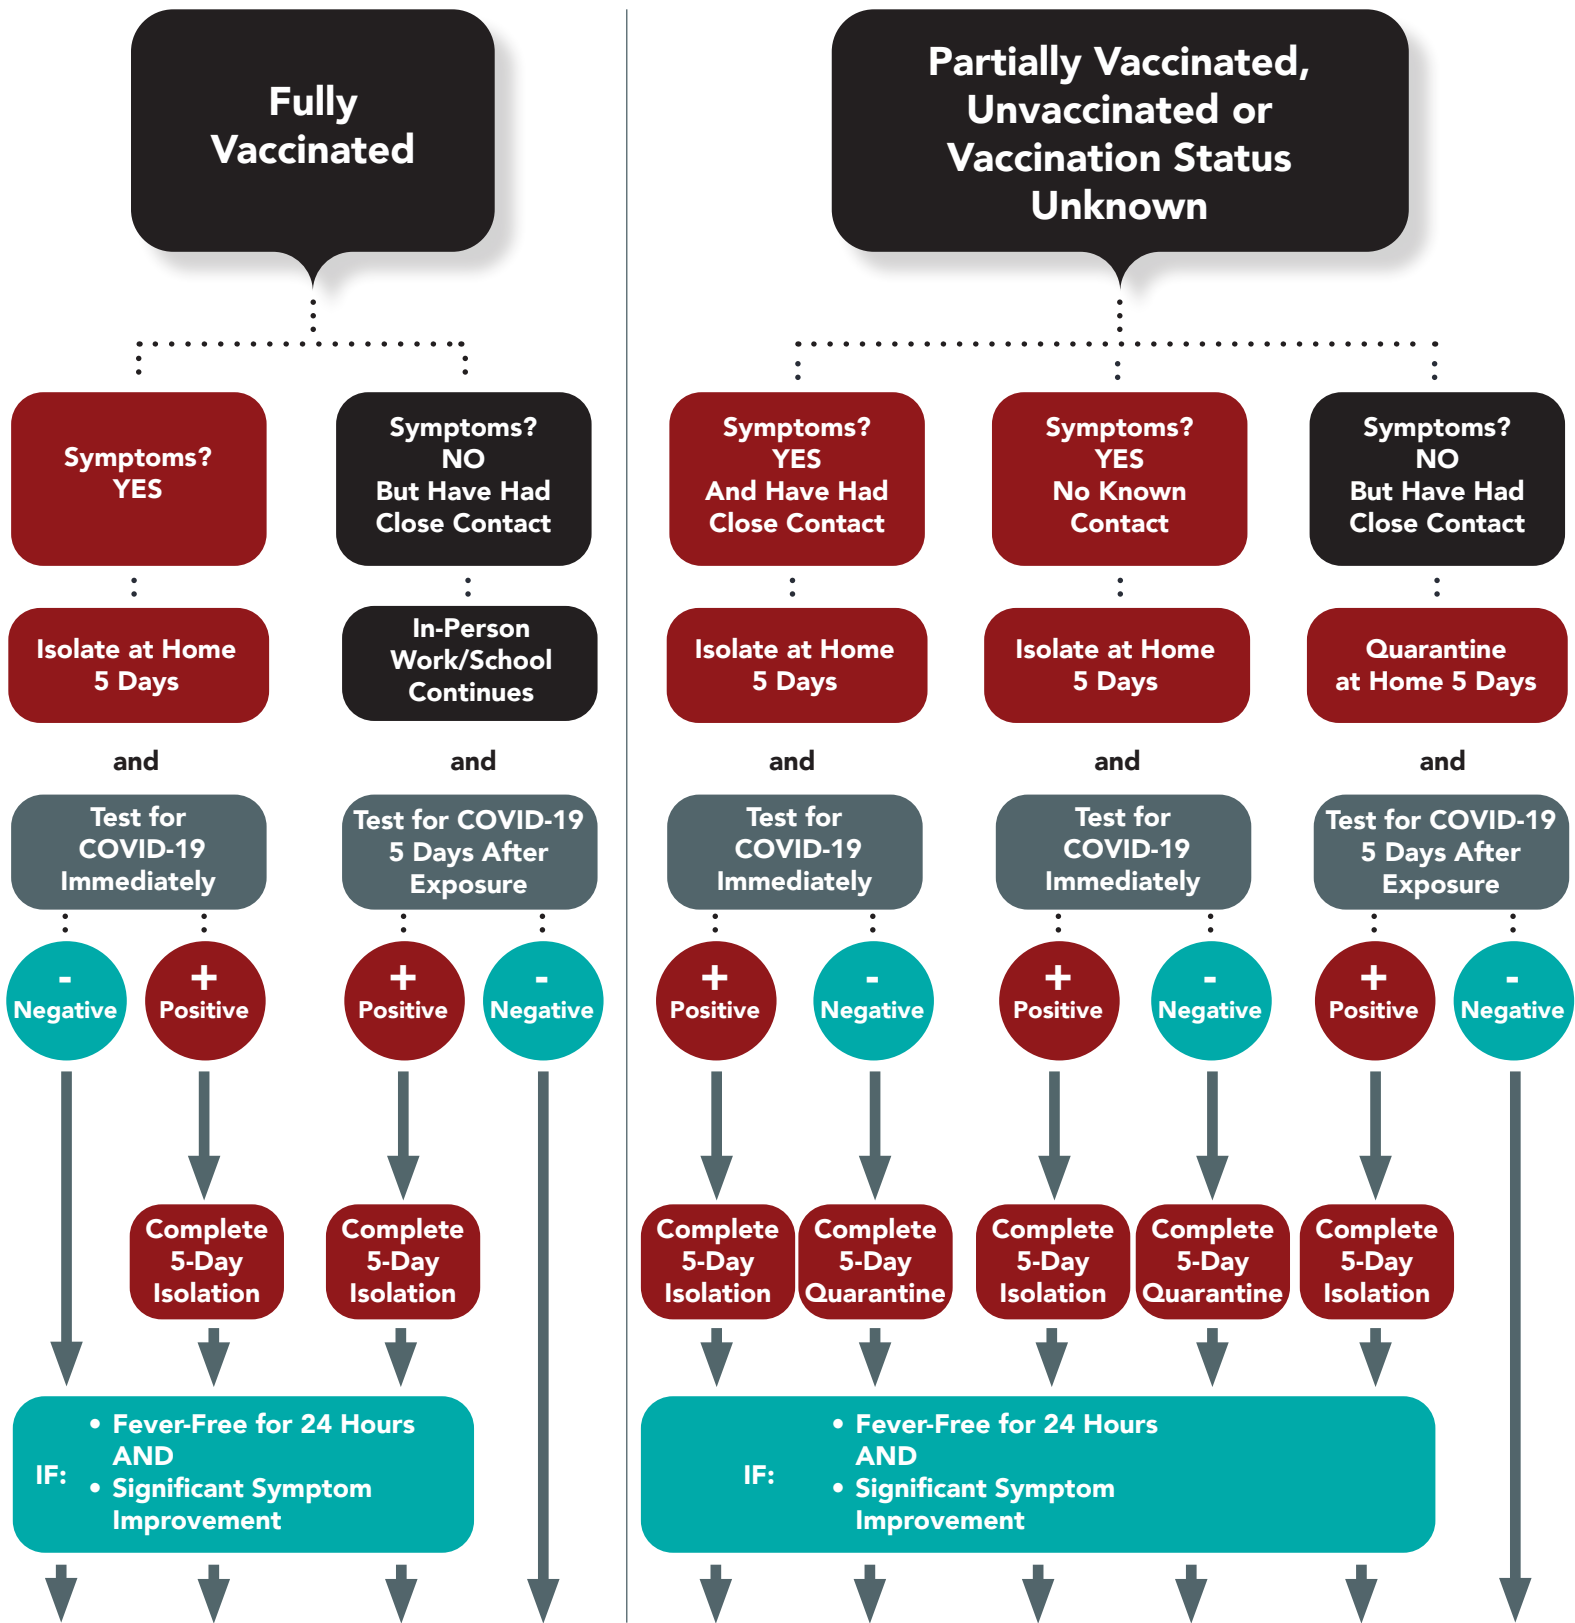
Fully Vaccinated

Symptoms? YES

Isolate at Home 5 Days

and

Test for COVID-19 Immediately

- Negative

+ Positive

Complete 5-Day Isolation

Symptoms? NO But Have Had Close Contact

In-Person Work/School Continues

and

Test for COVID-19 5 Days After Exposure

+ Positive

- Negative

Complete 5-Day Isolation

IF:
• Fever-Free for 24 Hours AND
• Significant Symptom Improvement

Partially Vaccinated, Unvaccinated or Vaccination Status Unknown

Symptoms? YES And Have Had Close Contact

Isolate at Home 5 Days

and

Test for COVID-19 Immediately

+ Positive

- Negative

Complete 5-Day Isolation

Complete 5-Day Quarantine

Symptoms? YES No Known Contact

Isolate at Home 5 Days

and

Test for COVID-19 Immediately

+ Positive

- Negative

Complete 5-Day Isolation

Complete 5-Day Quarantine

Symptoms? NO But Have Had Close Contact

Quarantine at Home 5 Days

and

Test for COVID-19 5 Days After Exposure

+ Positive

- Negative

Complete 5-Day Isolation

IF:
• Fever-Free for 24 Hours AND
• Significant Symptom Improvement